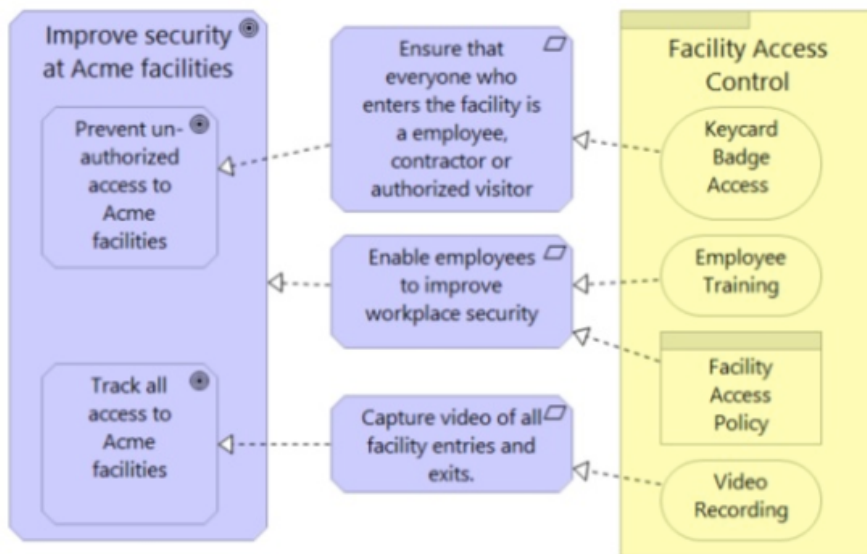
Improve security at Acme facilities

Prevent unauthorized access to Acme facilities

Track all access to Acme facilities

Ensure that everyone who enters the facility is a employee, contractor or authorized visitor

Enable employees to improve workplace security

Capture video of all facility entries and exits.

Facility Access Control

Keycard Badge Access

Employee Training

Facility Access Policy

Video Recording